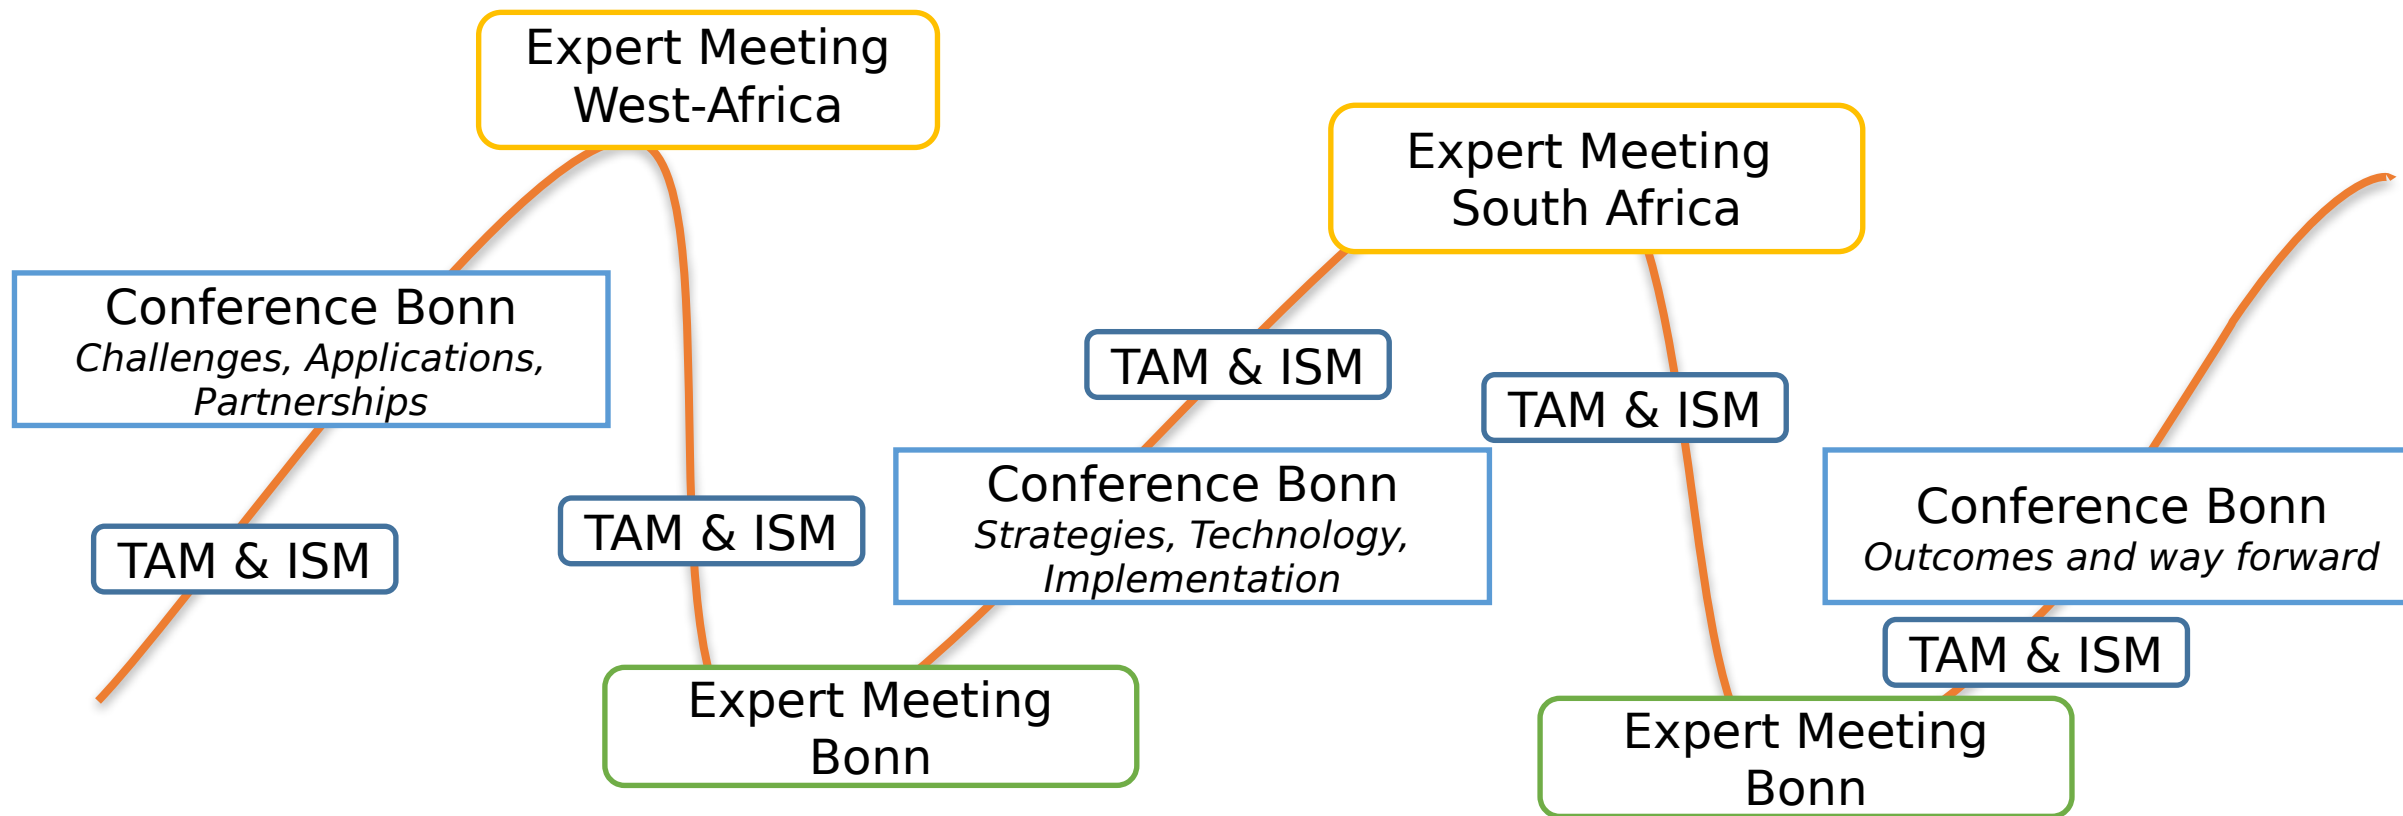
TAM & ISM

Conference Bonn
Challenges, Applications, Partnerships

Expert Meeting West-Africa

TAM & ISM

Expert Meeting Bonn

Conference Bonn
Strategies, Technology, Implementation

TAM & ISM

Expert Meeting South Africa

TAM & ISM

Expert Meeting Bonn

TAM & ISM

Conference Bonn
Outcomes and way forward